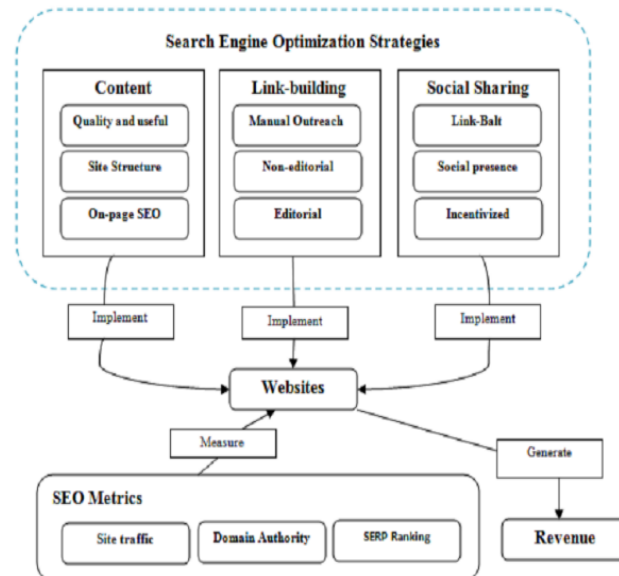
Search Engine Optimization Strategies

Content

Quality and useful

Site Structure

On-page SEO

Link-building

Manual Outreach

Non-editorial

Editorial

Social Sharing

Link-Balt

Social presence

Incentivized

Implement

Implement

Implement

Websites

Measure

Generate

SEO Metrics

Site traffic

Domain Authority

SERP Ranking

Revenue